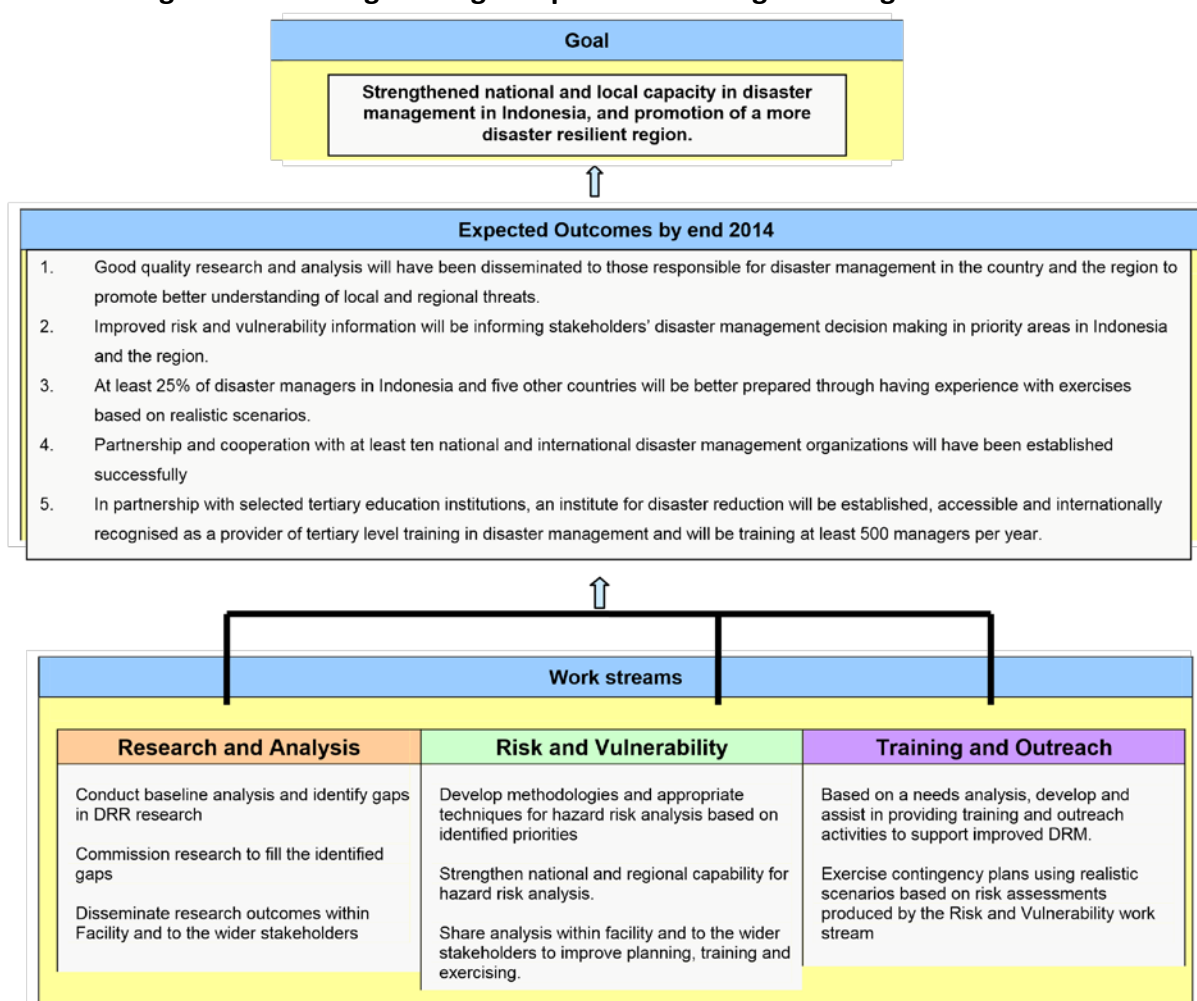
Goal

Strengthened national and local capacity in disaster management in Indonesia, and promotion of a more disaster resilient region.

Expected Outcomes by end 2014

1. Good quality research and analysis will have been disseminated to those responsible for disaster management in the country and the region to promote better understanding of local and regional threats.
2. Improved risk and vulnerability information will be informing stakeholders' disaster management decision making in priority areas in Indonesia and the region.
3. At least 25% of disaster managers in Indonesia and five other countries will be better prepared through having experience with exercises based on realistic scenarios.
4. Partnership and cooperation with at least ten national and international disaster management organizations will have been established successfully
5. In partnership with selected tertiary education institutions, an institute for disaster reduction will be established, accessible and internationally recognised as a provider of tertiary level training in disaster management and will be training at least 500 managers per year.

Work streams

Research and Analysis

Conduct baseline analysis and identify gaps in DRR research

Commission research to fill the identified gaps

Disseminate research outcomes within Facility and to the wider stakeholders

Risk and Vulnerability

Develop methodologies and appropriate techniques for hazard risk analysis based on identified priorities

Strengthen national and regional capability for hazard risk analysis.

Share analysis within facility and to the wider stakeholders to improve planning, training and exercising.

Training and Outreach

Based on a needs analysis, develop and assist in providing training and outreach activities to support improved DRM.

Exercise contingency plans using realistic scenarios based on risk assessments produced by the Risk and Vulnerability work stream